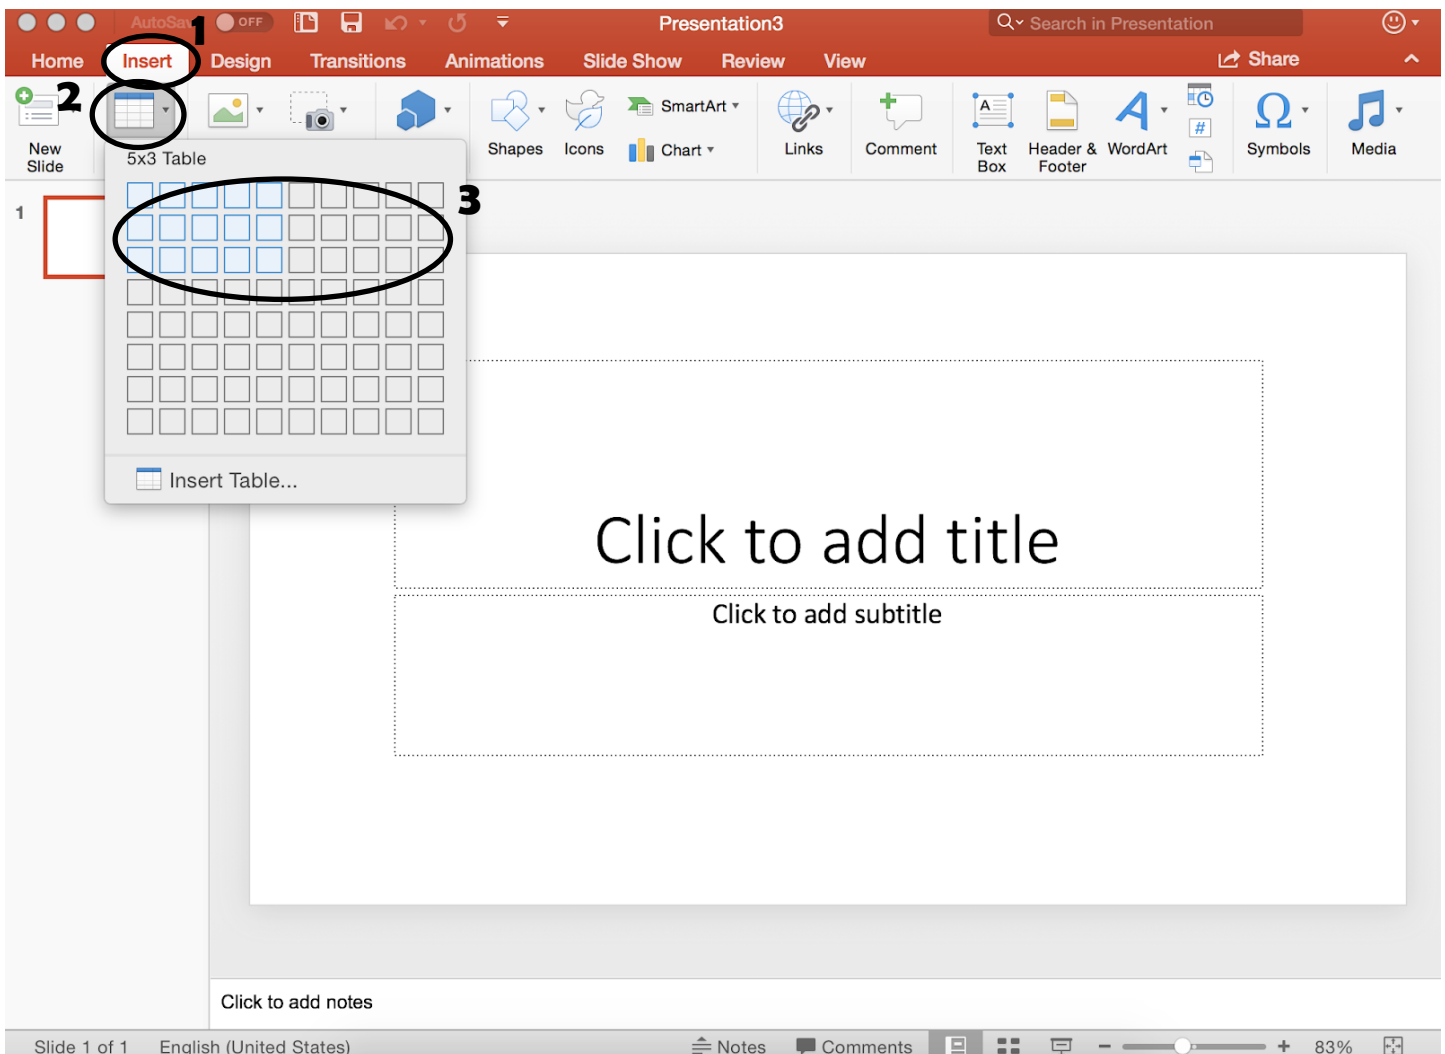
AutoSave OFF Presentation3 Search in Presentation

Home Insert Design Transitions Animations Slide Show Review View Share

1

2

New Slide

5x3 Table

3

Shapes Icons SmartArt Chart Links Comment Text Box Header & Footer WordArt Symbols Media

1

Insert Table...

Click to add title

Click to add subtitle

Click to add notes

Slide 1 of 1 English (United States) Notes Comments 83%